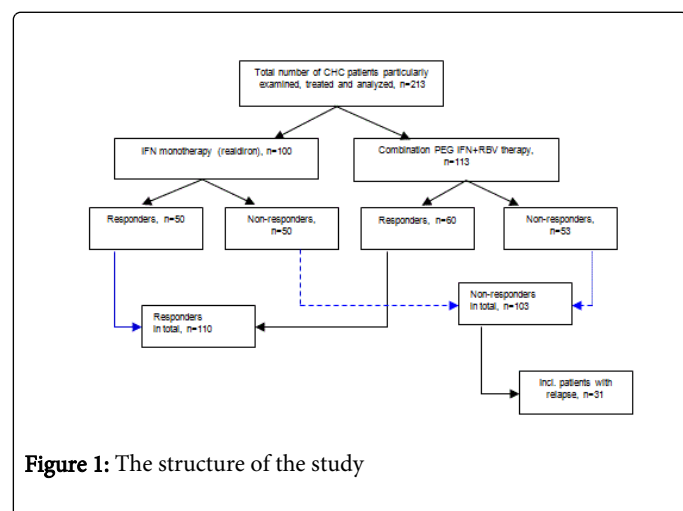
Total number of CHC patients particularly examined, treated and analyzed, n=213

IFN monotherapy (realdiron), n=100

Combination PEG IFN+RBV therapy, n=113

Responders, n=50

Non-responders, n=50

Responders, n=60

Non-responders, n=53

Responders in total, n=110

Non-responders in total, n=103

Incl. patients with relapse, n=31

Figure 1: The structure of the study